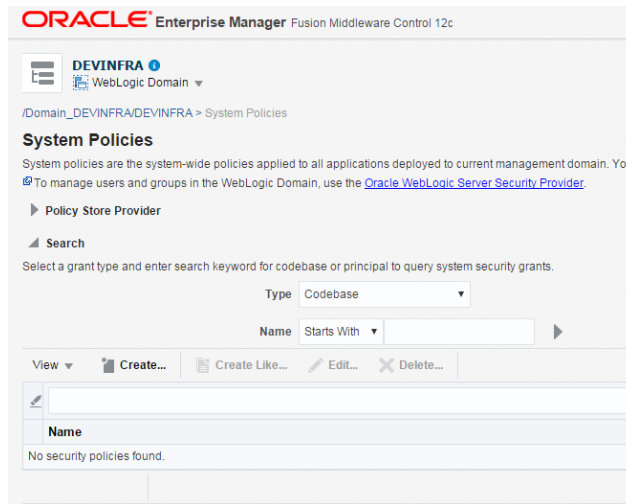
ORACLE® Enterprise Manager Fusion Middleware Control 12c

DEVINFRA
WebLogic Domain ▾

/Domain_DEVINFRA/DEVINFRA > System Policies

System Policies

System policies are the system-wide policies applied to all applications deployed to current management domain. Yo

To manage users and groups in the WebLogic Domain, use the Oracle WebLogic Server Security Provider.

Policy Store Provider

Search

Select a grant type and enter search keyword for codebase or principal to query system security grants.

Type Codebase

Name Starts With

View ▾ Create... Create Like... Edit... Delete...

| Name |
|---|
| No security policies found. |